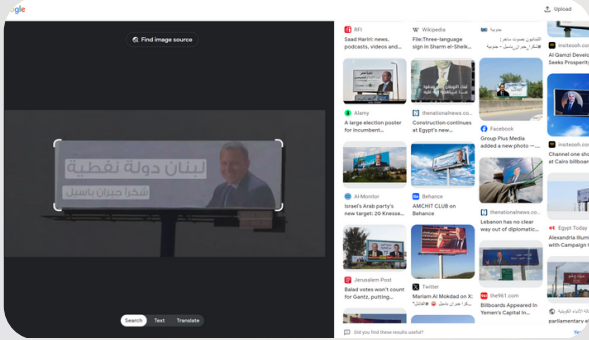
ogle

Upload

Find image source

لبنان دولة نفطية
شكرا جبران باسيل

Search Text Translate

8ft
Saad Hariri: news, podcasts, videos and ...

Wikipedia
File:Three-language sign in Sharm el-Sheik...

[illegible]

mieteoh.com
Al Gamzi Develo Seeks Prosperity

Alamy
A large election poster for incumbent...

thenationalnews.co...
Construction continues at Egypt's new...

Facebook
Group Plus Media added a new photo – ...

Channel one sh at Cairo billboar

Al-Monitor
Israel's Arab party's new target: 20 Knesse...

Behance
AMCHIT CLUB on Behance

thenationalnews.co...
Lebanon has no clear way out of diplomatic...

Egypt Today
Alexandria illum with Campaign

Jerusalem Post
Balad votes won't count for Gantz, putting...

Twitter
Mariam Al Mokdad on X: شكرا جبران باسيل

the961.com
Billboards Appeared In Yemen's Capital In...

parliamentary e

Did you find these results useful?